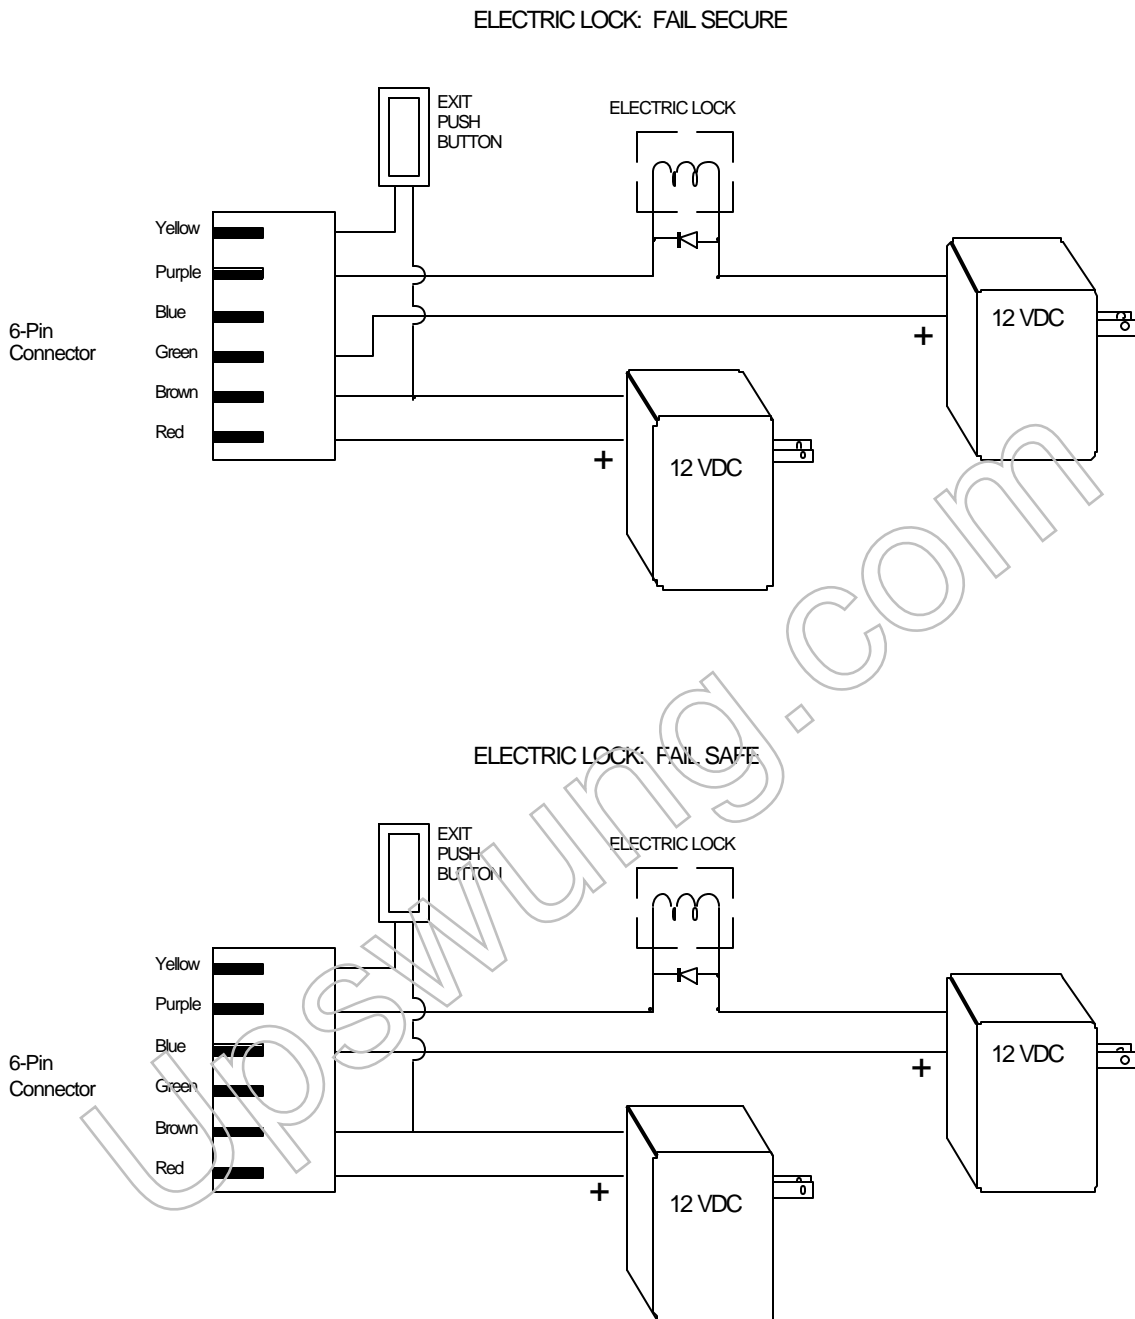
ELECTRIC LOCK: FAIL SECURE

EXIT PUSH BUTTON

ELECTRIC LOCK

Yellow
Purple
Blue
Green
Brown
Red

6-Pin Connector

+
12 VDC

+
12 VDC

ELECTRIC LOCK: FAIL SAFE

EXIT PUSH BUTTON

ELECTRIC LOCK

Yellow
Purple
Blue
Green
Brown
Red

6-Pin Connector

+
12 VDC

+
12 VDC

upswung.com